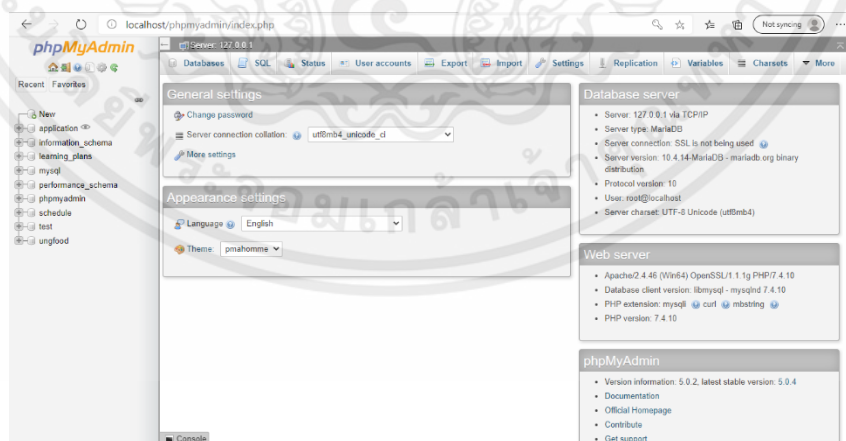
localhost/phpmyadmin/index.php

Not syncing

phpMyAdmin

Recent Favorites

New
application
information_schema
learning_plans
mysql
performance_schema
phpmyadmin
schedule
test
ungfood

Server: 127.0.0.1

Databases SQL Status User accounts Export Import Settings Replication Variables Charsets More

General settings

Change password

Server connection collation: utf8mb4_unicode_ci

More settings

Appearance settings

Language English

Theme: pmahomme

Database server

- Server: 127.0.0.1 via TCP/IP
- Server type: MariaDB
- Server connection: SSL is not being used
- Server version: 10.4.14-MariaDB - mariadb.org binary distribution
- Protocol version: 10
- User: root@localhost
- Server charset: UTF-8 Unicode (utf8mb4)

Web server

- Apache/2.4.46 (Win64) OpenSSL/1.1.1g PHP/7.4.10
- Database client version: libmysql - mysqlnd 7.4.10
- PHP extension: mysqli curl mbstring
- PHP version: 7.4.10

phpMyAdmin

- Version information: 5.0.2, latest stable version: 5.0.4
- Documentation
- Official Homepage
- Contribute
- Get support

Console